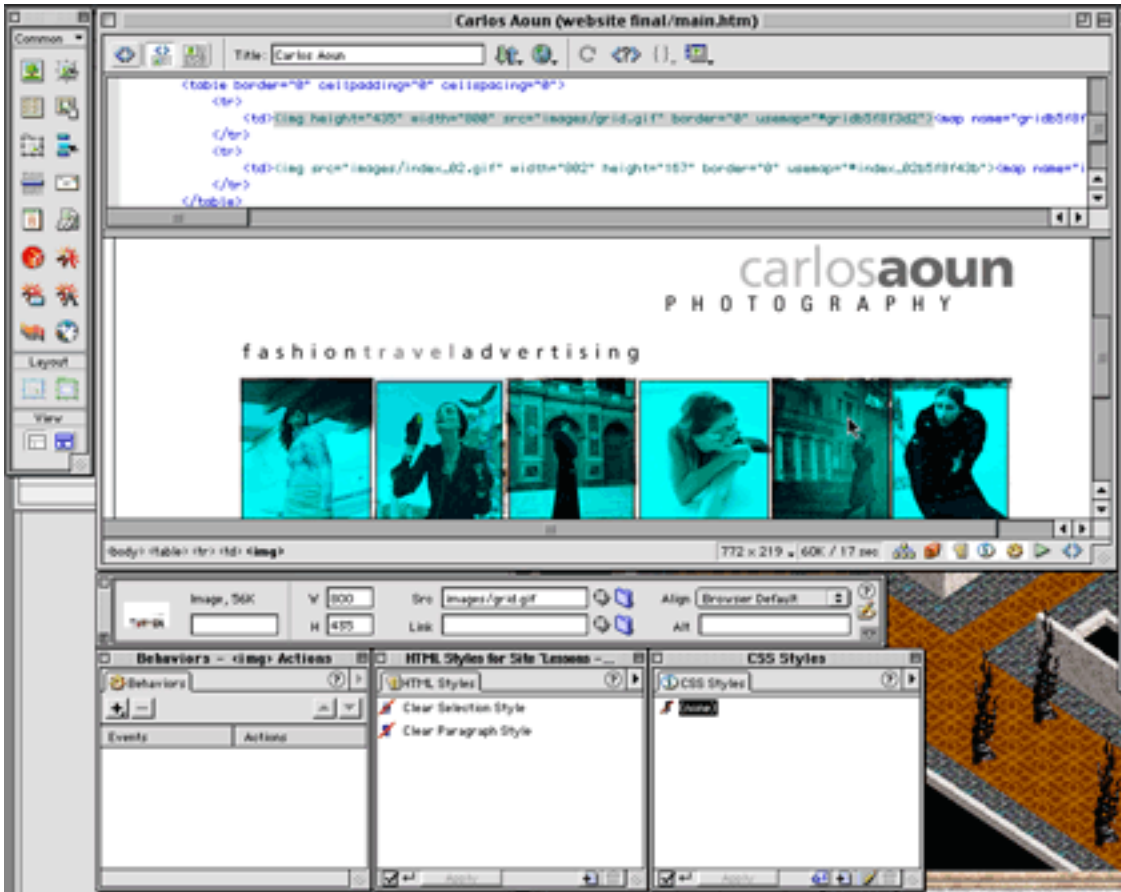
Common

Layout

View

Carlos Aoun (website final/main.htm)

Title: Carlos Aoun

<table border="0" cellpadding="0" cellspacing="0">
<tr>
<td><img height="435" width="800" src="images/grid.gif" border="0" usemap="#gridb5f8f3d2"><map name="gridb5f8f
</tr>
<tr>
<td><img src="images/index_02.gif" width="802" height="157" border="0" usemap="#index_02b5f8f43b"><map name="i
</tr>
</table>

carlosaoun
PHOTOGRAPHY

fashiontraveladvertising

<body> <table> <tr> <td> <img>

772 x 219 60K / 17 sec

Image, 56K

W 800

H 435

Src images/grid.gif

Link

Align Browser Default

Alt

Behaviors - <img> Actions

Behaviors

Events

Actions

HTML Styles for Site 'Lessons - ...

HTML Styles

Clear Selection Style

Clear Paragraph Style

Apply

CSS Styles

CSS Styles

(none)

Apply